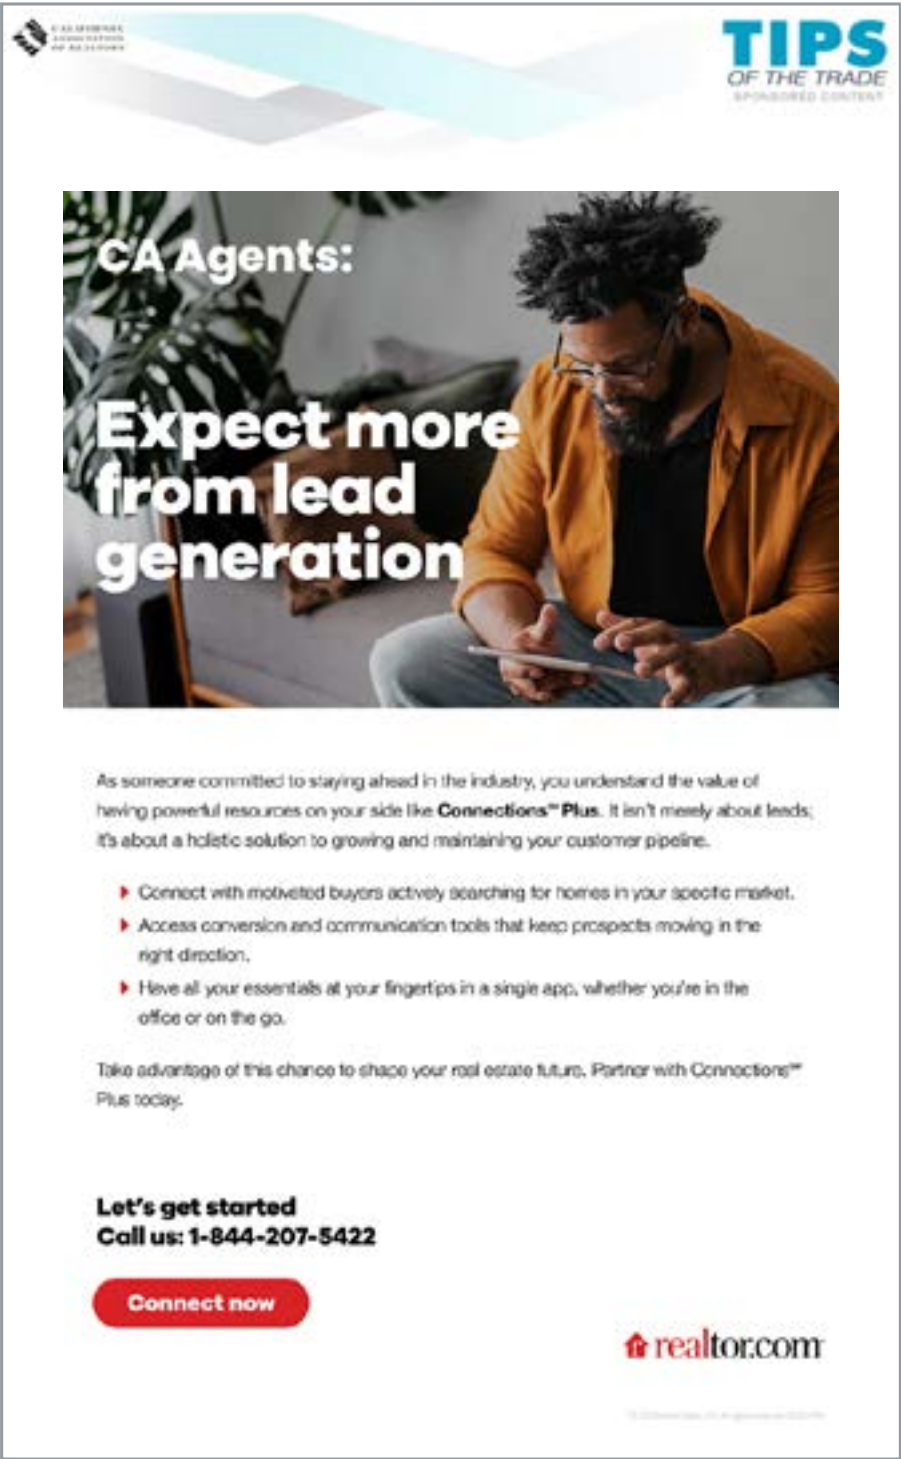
CALIFORNIA ASSOCIATION OF REALTORS

TIPS
OF THE TRADE
SPONSORED CONTENT

CA Agents:

Expect more from lead generation

As someone committed to staying ahead in the industry, you understand the value of having powerful resources on your side like **Connections™ Plus**. It isn't merely about leads; it's about a holistic solution to growing and maintaining your customer pipeline.

- Connect with motivated buyers actively searching for homes in your specific market.
- Access conversion and communication tools that keep prospects moving in the right direction.
- Have all your essentials at your fingertips in a single app, whether you're in the office or on the go.

Take advantage of this chance to shape your real estate future. Partner with Connections™ Plus today.

Let's get started
Call us: 1-844-207-5422

Connect now

realtor.com

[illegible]